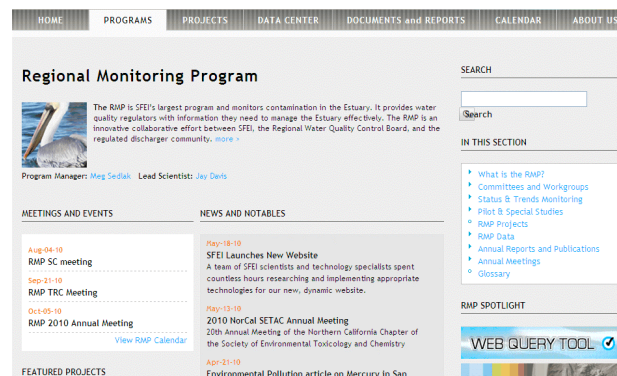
HOME PROGRAMS PROJECTS DATA CENTER DOCUMENTS and REPORTS CALENDAR ABOUT US

Regional Monitoring Program

The RMP is SFEI's largest program and monitors contamination in the Estuary. It provides water quality regulators with information they need to manage the Estuary effectively. The RMP is an innovative collaborative effort between SFEI, the Regional Water Quality Control Board, and the regulated discharger community. more >

Program Manager: Meg Sedlak Lead Scientist: Jay Davis

MEETINGS AND EVENTS

Aug-04-10
RMP SC meeting

Sep-21-10
RMP TRC Meeting

Oct-05-10
RMP 2010 Annual Meeting

View RMP Calendar

FEATURED PROJECTS

NEWS AND NOTABLES

May-18-10
SFEI Launches New Website
A team of SFEI scientists and technology specialists spent countless hours researching and implementing appropriate technologies for our new, dynamic website.

May-13-10
2010 NorCal SETAC Annual Meeting
20th Annual Meeting of the Northern California Chapter of the Society of Environmental Toxicology and Chemistry

Apr-21-10
Environmental Pollution article on Mercury in San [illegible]

SEARCH

Search

IN THIS SECTION

What is the RMP?
Committees and Workgroups
Status & Trends Monitoring
Pilot & Special Studies
RMP Projects
RMP Data
Annual Reports and Publications
Annual Meetings
Glossary

RMP SPOTLIGHT

WEB QUERY TOOL